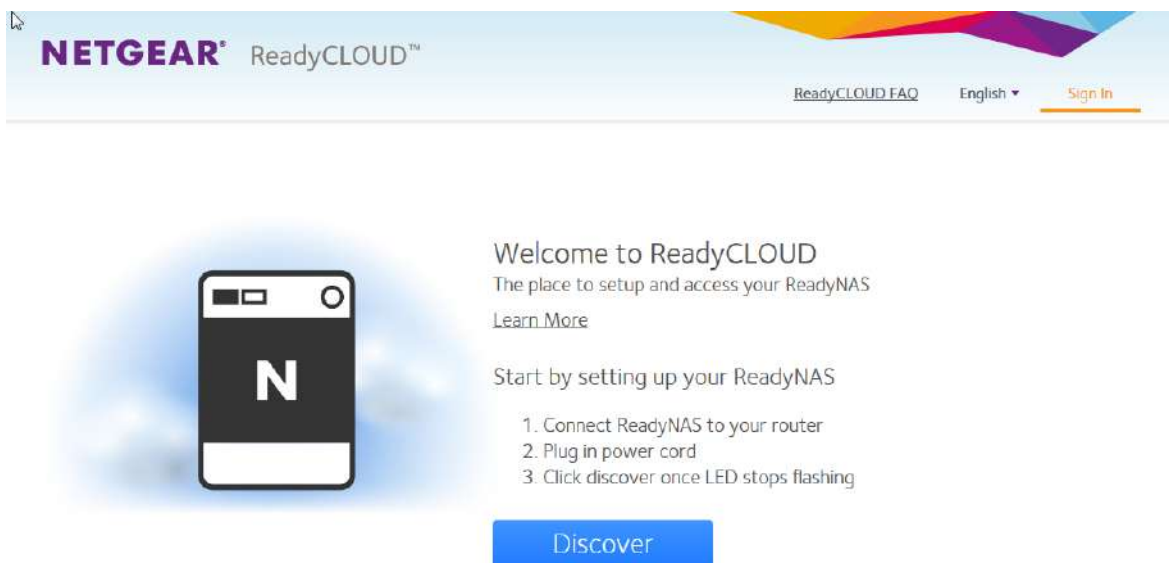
NETGEAR® ReadyCLOUD™

ReadyCLOUD FAQ English ▾ Sign In

N

Welcome to ReadyCLOUD
The place to setup and access your ReadyNAS
Learn More

Start by setting up your ReadyNAS

1. Connect ReadyNAS to your router
2. Plug in power cord
3. Click discover once LED stops flashing

Discover